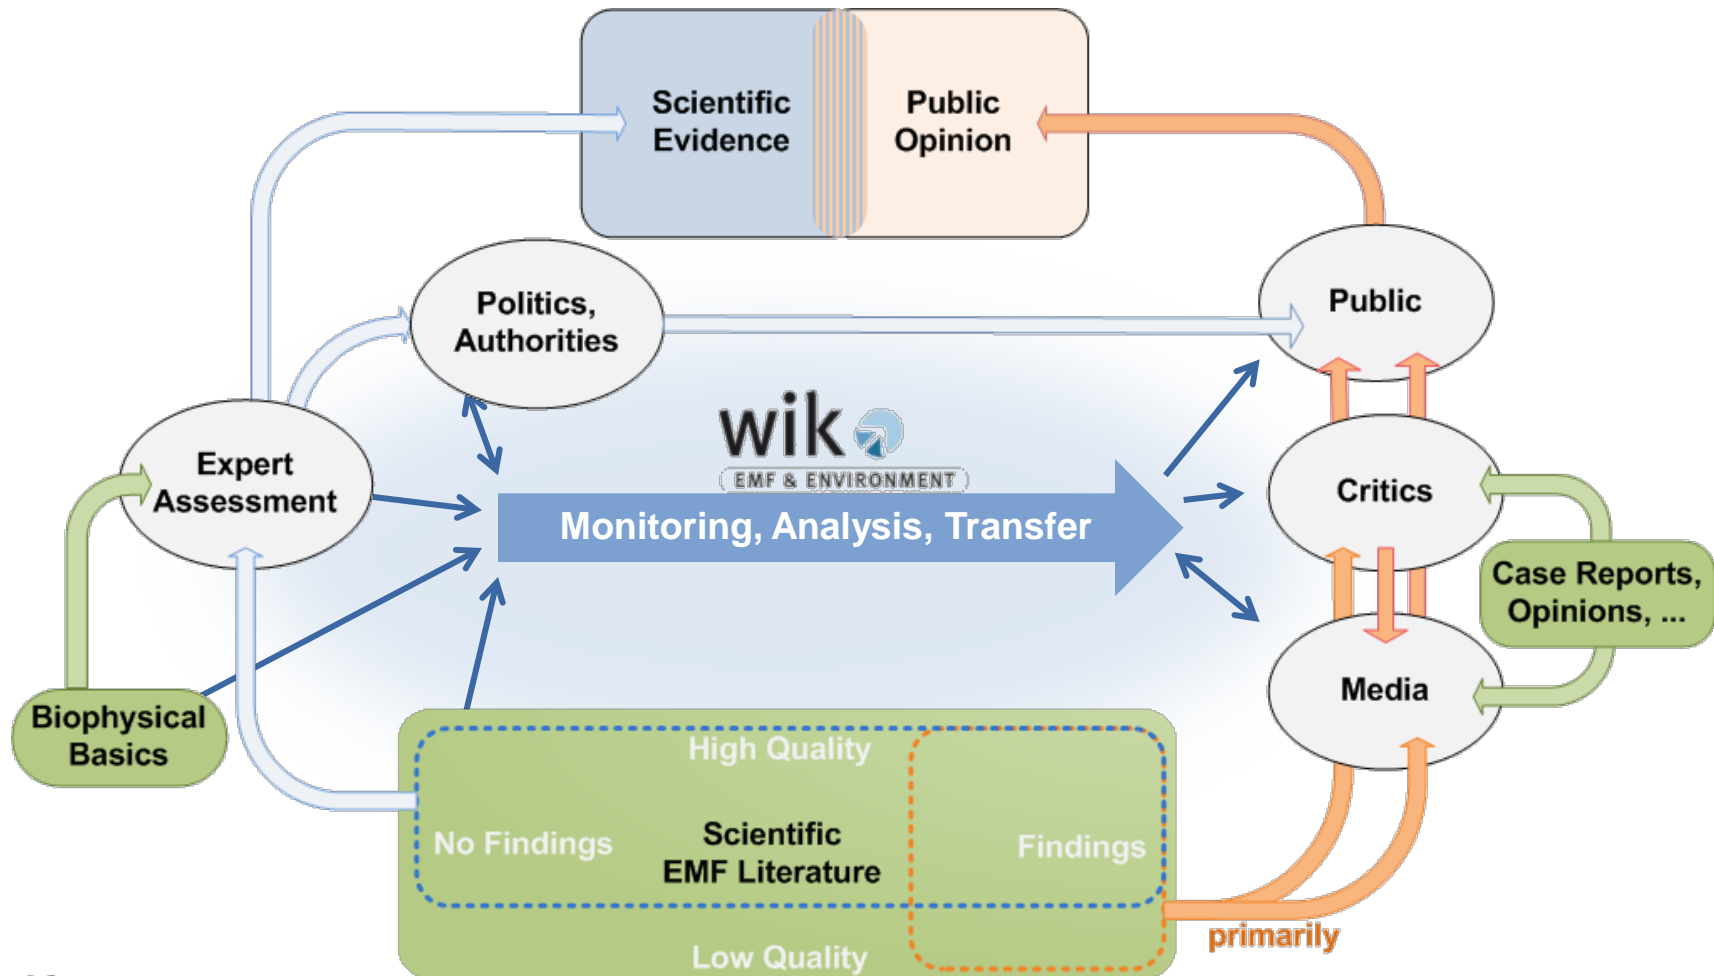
Scientific Evidence

Public Opinion

Politics, Authorities

Public

wik
EMF & ENVIRONMENT

Expert Assessment

Monitoring, Analysis, Transfer

Critics

Case Reports, Opinions, ...

Media

Biophysical Basics

High Quality

No Findings

Scientific EMF Literature

Findings

Low Quality

primarily